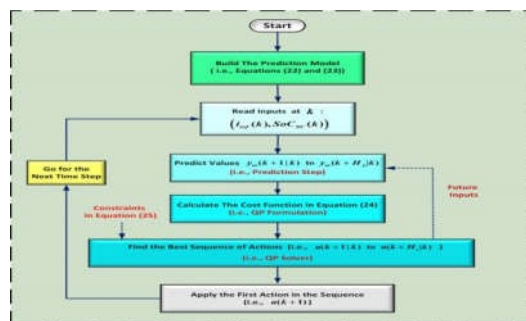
Start

Build The Prediction Model
( i.e., Equations (22) and (23))

Read Inputs at $k$ :
$\left(i_{ref}(k), SoC_{sc}(k)\right)$

Go for the Next Time Step

Predict Values $y_{m}(k+1|k)$ to $y_{m}(k+H_{p}|k)$
(i.e., Prediction Step)

Future Inputs

Calculate The Cost Function in Equation (24)
(i.e., QP Formulation)

Constraints in Equation (25)

Find the Best Sequence of Actions (i.e., $u(k+1|k)$ to $u(k+H_{c}|k)$ )
(i.e., QP Solver)

Apply the First Action in the Sequence
(i.e., $u(k+1)$)